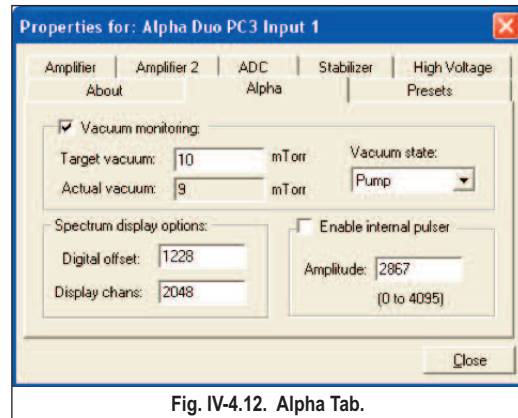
Properties for: Alpha Duo PC3 Input 1

Amplifier | Amplifier 2 | ADC | Stabilizer | High Voltage
About | Alpha | Presets

☑ Vacuum monitoring:
Target vacuum: 10 mTorr
Actual vacuum: 9 mTorr
Vacuum state:
Pump

Spectrum display options:
Digital offset: 1228
Display chans: 2048

☐ Enable internal pulser
Amplitude: 2867
(0 to 4095)

Close

Fig. IV-4.12. Alpha Tab.